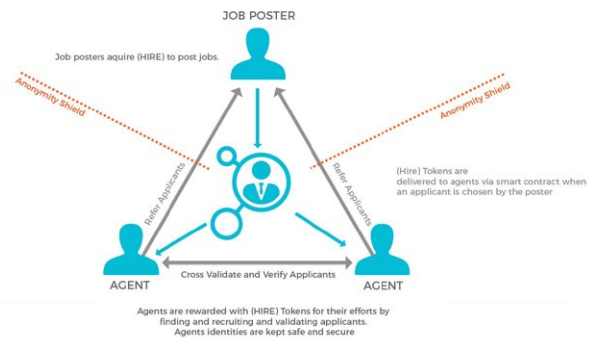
JOB POSTER

Job posters aquire (HIRE) to post jobs.

Anonymity Shield

Anonymity Shield

Refer Applicants

Refer Applicants

(Hire) Tokens are delivered to agents via smart contract when an applicant is chosen by the poster

AGENT

Cross Validate and Verify Applicants

AGENT

Agents are rewarded with (HIRE) Tokens for their efforts by finding and recruiting and validating applicants. Agents identities are kept safe and secure